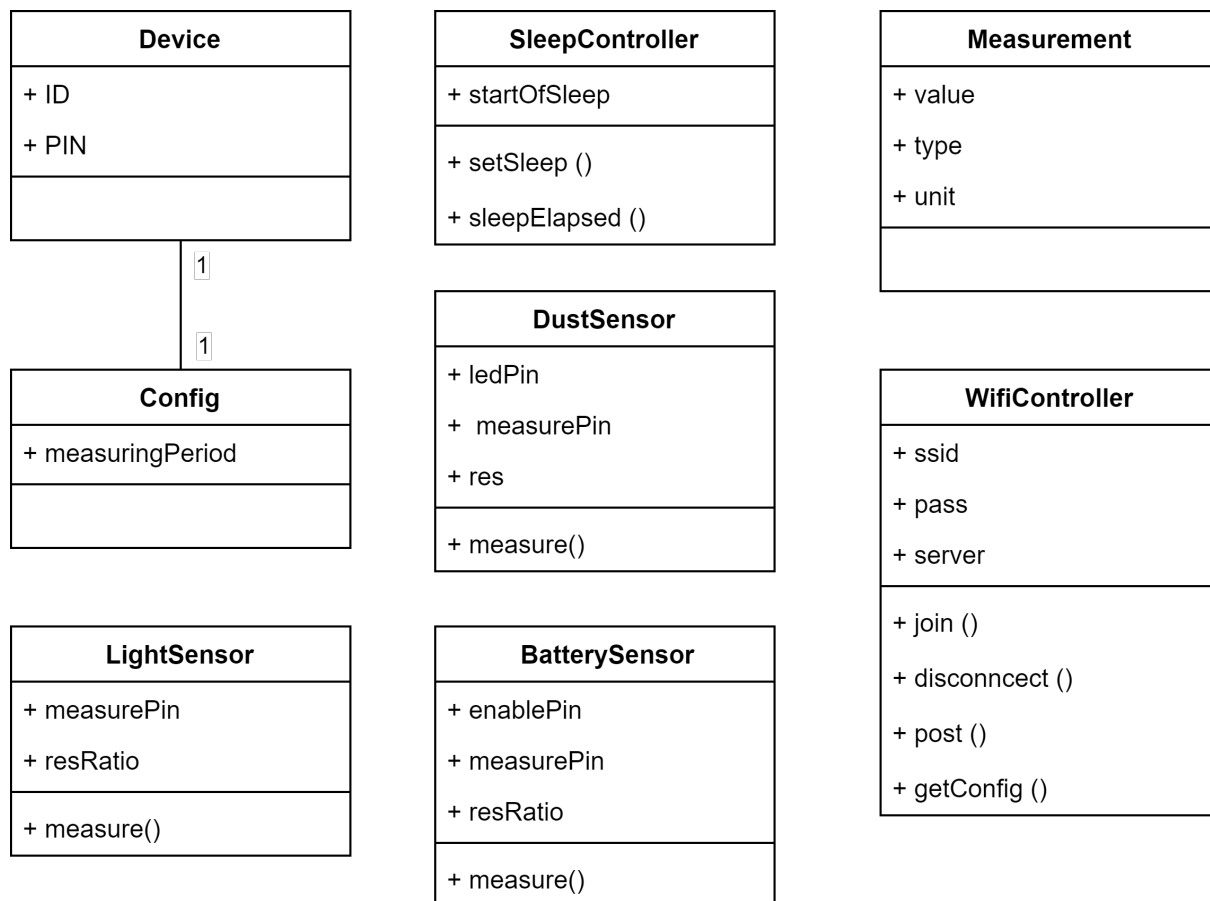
Device
+ ID
+ PIN

1

1

Config
+ measuringPeriod

LightSensor
+ measurePin
+ resRatio
+ measure()

SleepController
+ startOfSleep
+ setSleep ()
+ sleepElapsed ()

DustSensor
+ ledPin
+ measurePin
+ res
+ measure()

BatterySensor
+ enablePin
+ measurePin
+ resRatio
+ measure()

Measurement
+ value
+ type
+ unit

WifiController
+ ssid
+ pass
+ server
+ join ()
+ disconncect ()
+ post ()
+ getConfig ()